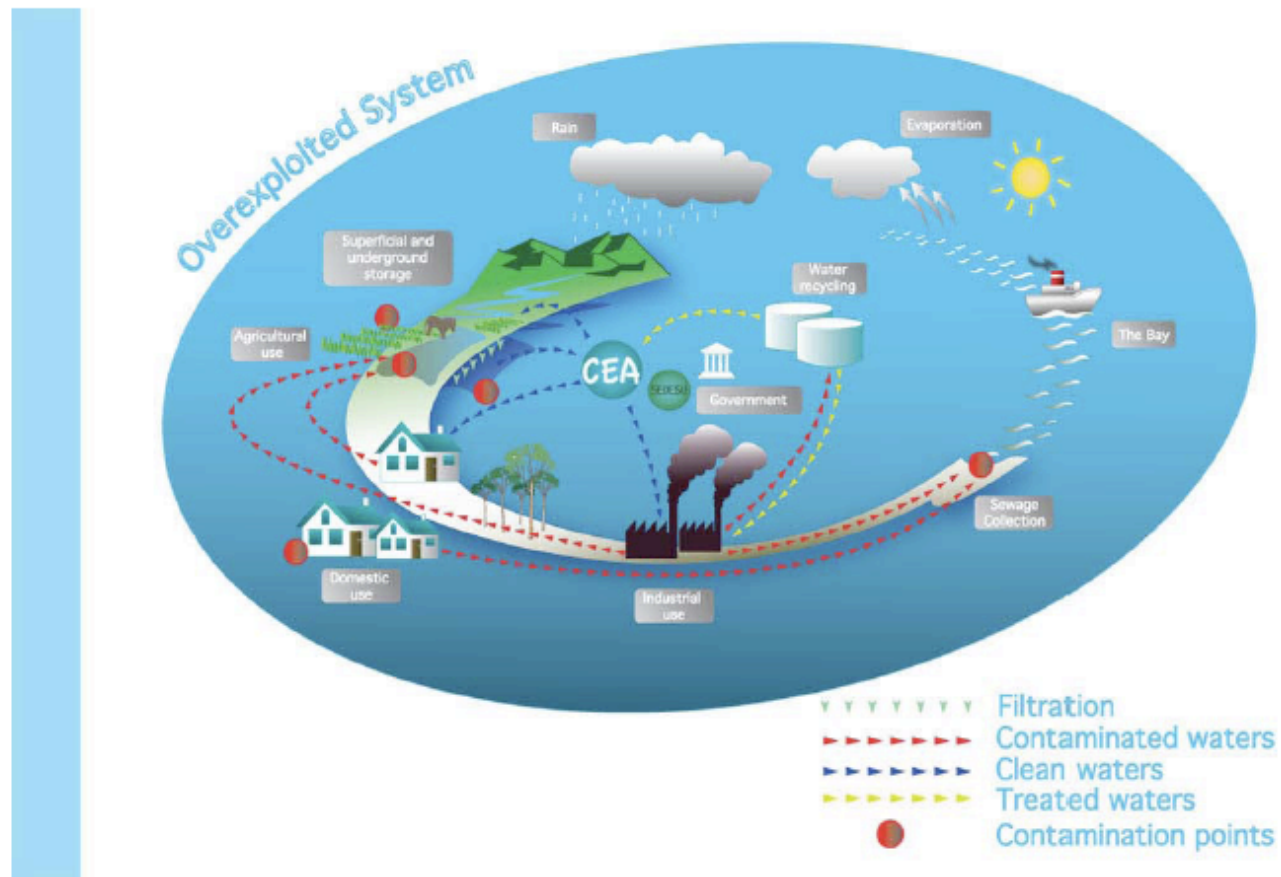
Overexploited System

Rain

Evaporation

Superficial and underground storage

Water recycling

Agricultural use

CEA

SEDESU

Government

The Bay

Sewage Collection

Domestic use

Industrial use

Filtration
Contaminated waters
Clean waters
Treated waters
Contamination points